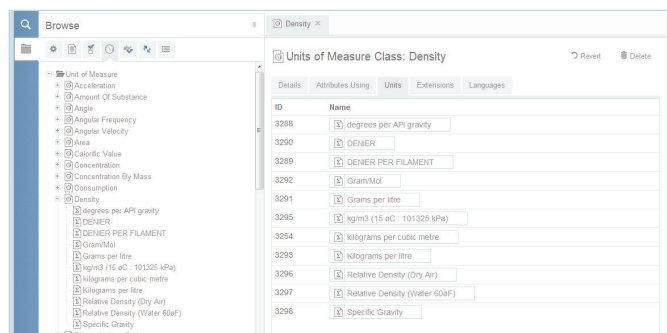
Browse

Unit of Measure
Acceleration
Amount Of Substance
Angle
Angular Frequency
Angular Velocity
Area
Calorific Value
Concentration
Concentration By Mass
Consumption
Density
degrees per API gravity
DENIER
DENIER PER FILAMENT
Gram/Mol
Grams per litre
kg/m3 (15 aC : 101325 kPa)
kilograms per cubic metre
Kilograms per litre
Relative Density (Dry Air)
Relative Density (Water 60aF)
Specific Gravity

Density ×

Units of Measure Class: Density

Revert Delete

Details Attributes Using Units Extensions Languages

| ID | Name |
|---|---|
| 3288 | degrees per API gravity |
| 3290 | DENIER |
| 3289 | DENIER PER FILAMENT |
| 3292 | Gram/Mol |
| 3291 | Grams per litre |
| 3295 | kg/m3 (15 aC : 101325 kPa) |
| 3254 | kilograms per cubic metre |
| 3293 | Kilograms per litre |
| 3296 | Relative Density (Dry Air) |
| 3297 | Relative Density (Water 60aF) |
| 3298 | Specific Gravity |